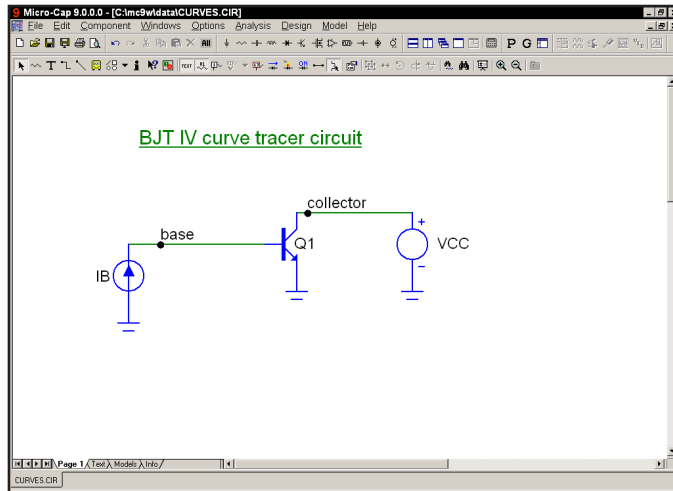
Micro-Cap 9.0.0.0 - [C:\mc9w\data\CURVES.CIR]
File Edit Component Windows Options Analysis Design Model Help
P G

BJT IV curve tracer circuit

collector
base
Q1
VCC
IB
+
-

Page 1 Text Models Info
CURVES.CIR